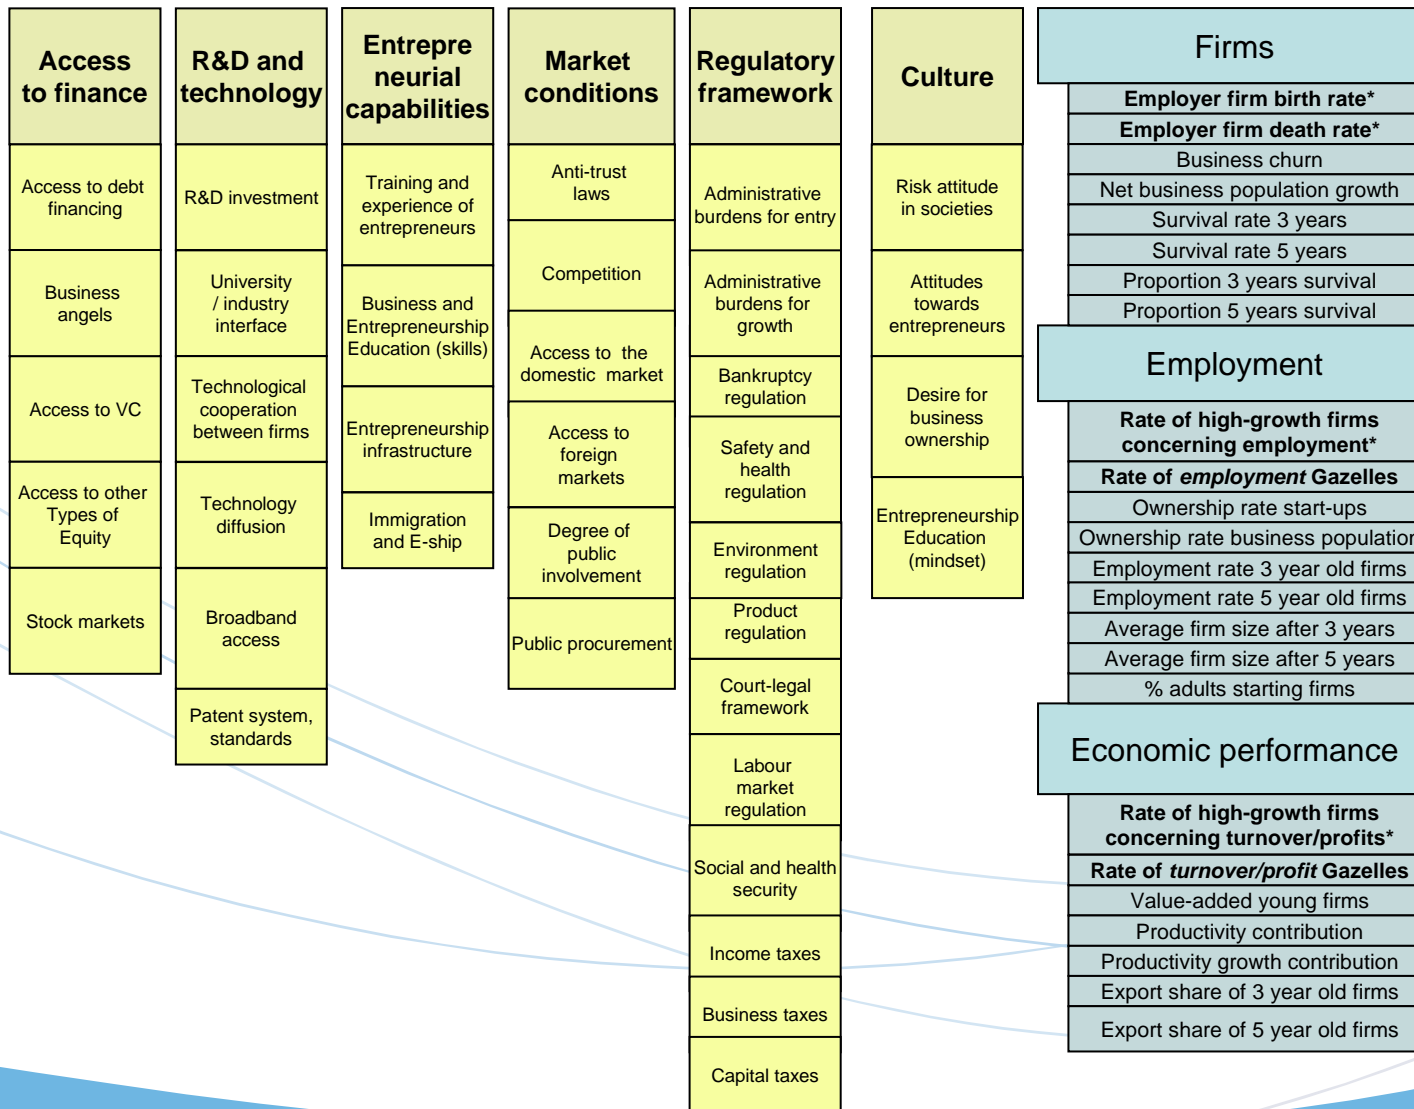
Access to finance

Access to debt financing

Business angels

Access to VC

Access to other Types of Equity

Stock markets

R&D and technology

R&D investment

University / industry interface

Technological cooperation between firms

Technology diffusion

Broadband access

Patent system, standards

Entrepreneurial capabilities

Training and experience of entrepreneurs

Business and Entrepreneurship Education (skills)

Entrepreneurship infrastructure

Immigration and E-ship

Market conditions

Anti-trust laws

Competition

Access to the domestic market

Access to foreign markets

Degree of public involvement

Public procurement

Regulatory framework

Administrative burdens for entry

Administrative burdens for growth

Bankruptcy regulation

Safety and health regulation

Environment regulation

Product regulation

Court-legal framework

Labour market regulation

Social and health security

Income taxes

Business taxes

Capital taxes

Culture

Risk attitude in societies

Attitudes towards entrepreneurs

Desire for business ownership

Entrepreneurship Education (mindset)

Firms

Employer firm birth rate*

Employer firm death rate*

Business churn

Net business population growth

Survival rate 3 years

Survival rate 5 years

Proportion 3 years survival

Proportion 5 years survival

Employment

Rate of high-growth firms concerning employment*

Rate of *employment* Gazelles

Ownership rate start-ups

Ownership rate business population

Employment rate 3 year old firms

Employment rate 5 year old firms

Average firm size after 3 years

Average firm size after 5 years

% adults starting firms

Economic performance

Rate of high-growth firms concerning turnover/profits*

Rate of *turnover/profit* Gazelles

Value-added young firms

Productivity contribution

Productivity growth contribution

Export share of 3 year old firms

Export share of 5 year old firms